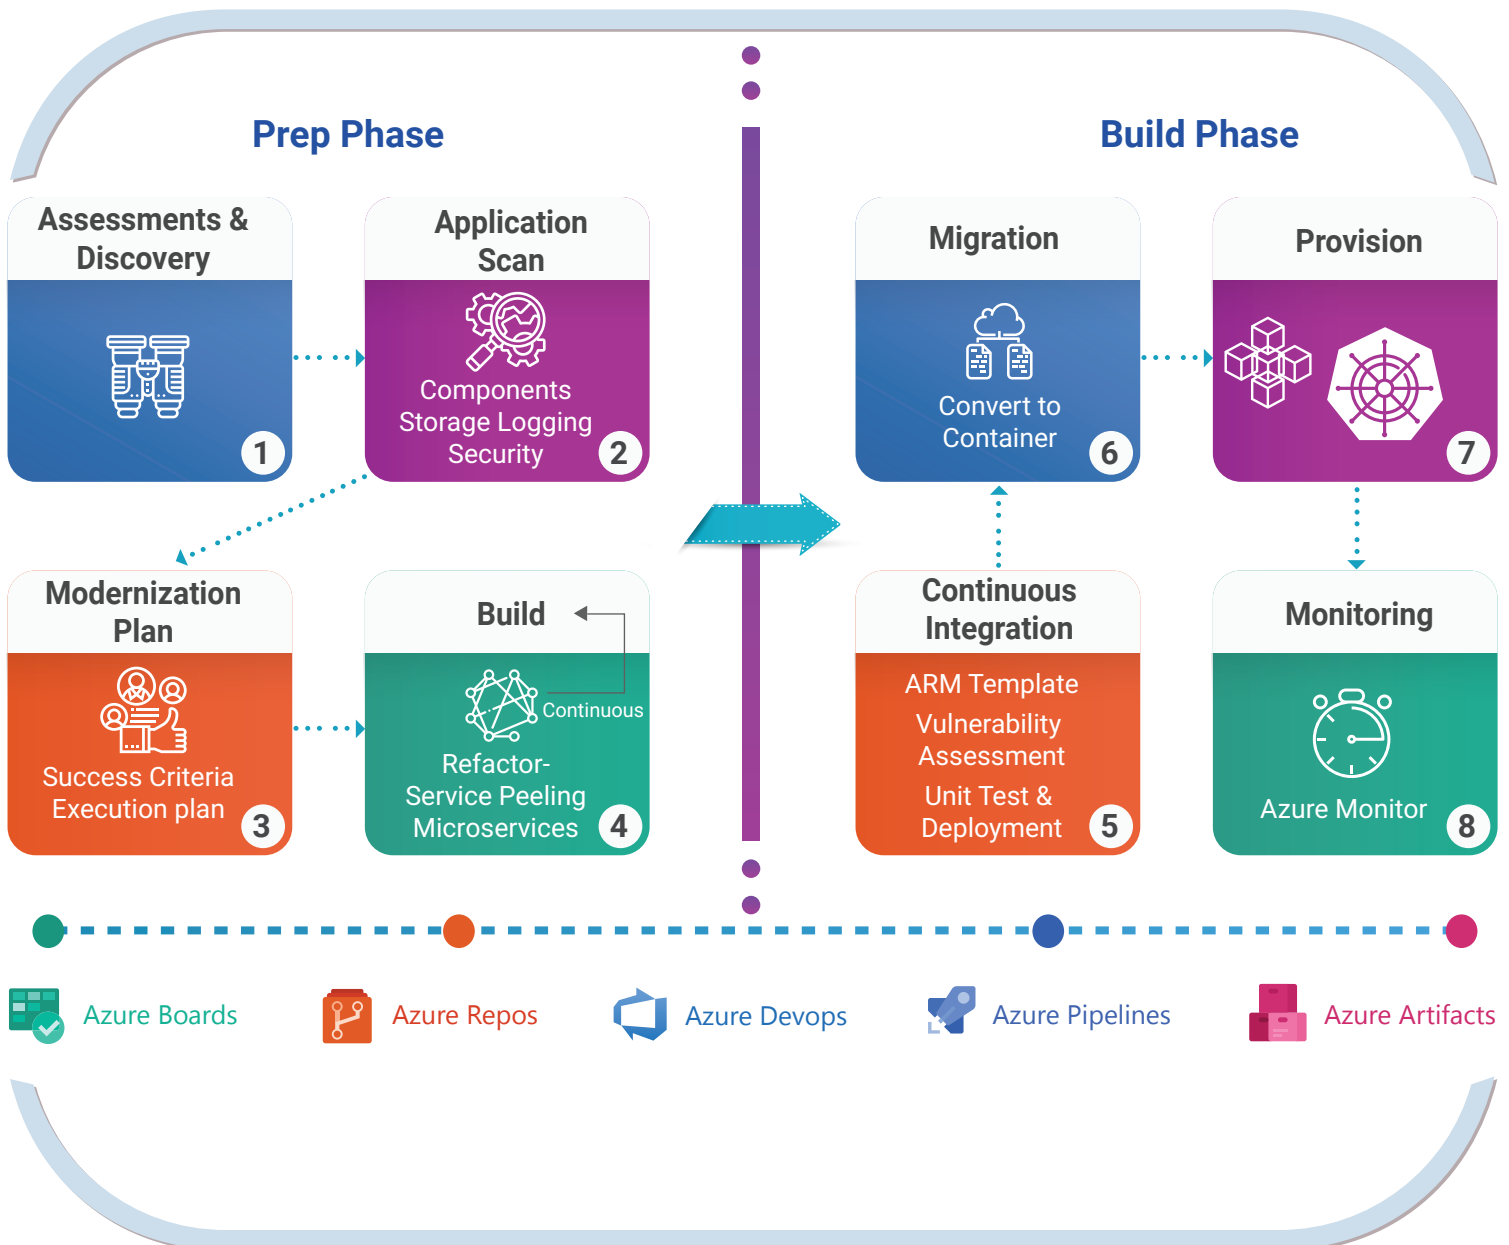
Prep Phase

Assessments & Discovery

1

Application Scan

Components Storage Logging Security

2

Modernization Plan

Success Criteria Execution plan

3

Build

Continuous

Refactor-Service Peeling Microservices

4

Build Phase

Migration

Convert to Container

6

Provision

7

Continuous Integration

ARM Template
Vulnerability Assessment
Unit Test & Deployment

5

Monitoring

Azure Monitor

8

Azure Boards

Azure Repos

Azure Devops

Azure Pipelines

Azure Artifacts